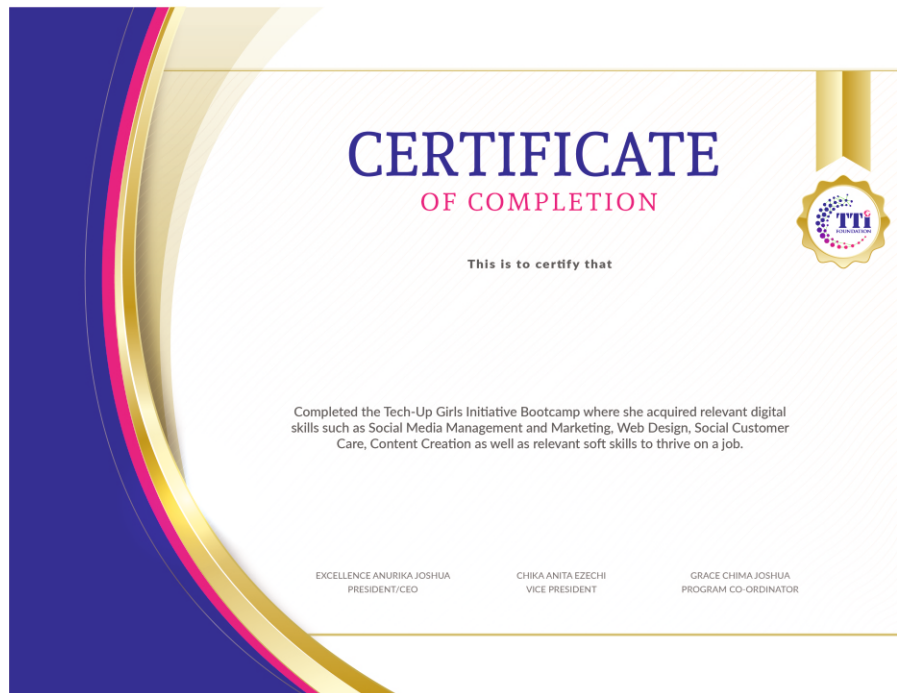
CERTIFICATE
OF COMPLETION

TTI FOUNDATION

This is to certify that

Completed the Tech-Up Girls Initiative Bootcamp where she acquired relevant digital skills such as Social Media Management and Marketing, Web Design, Social Customer Care, Content Creation as well as relevant soft skills to thrive on a job.

EXCELLENCE ANURIKA JOSHUA
PRESIDENT/CEO

CHIKA ANITA EZECHI
VICE PRESIDENT

GRACE CHIMA JOSHUA
PROGRAM CO-ORDINATOR